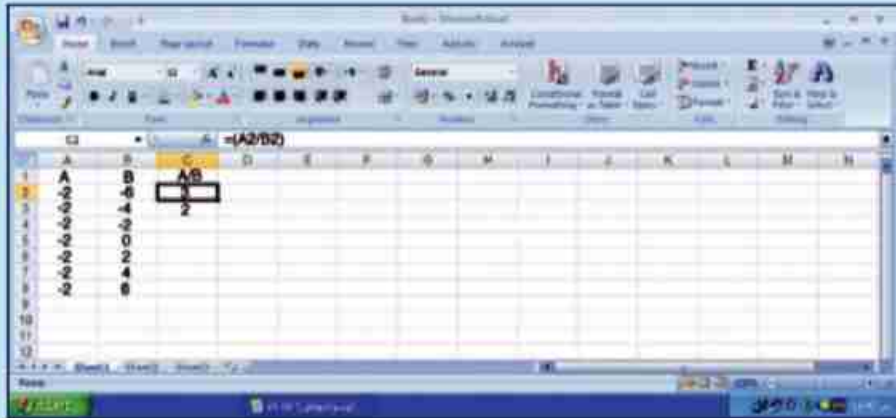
Book1 - Microsoft Excel

Home Insert Page Layout Formulas Data Review View Add-Ins Acrobat

Arial 10 General

Conditional Formatting Format as Table Cell Styles Insert Delete Format Sort & Filter Find & Select

Clipboard Font Alignment Number Styles Cells Editing

C2 =(A2/B2)

| | A | B | C | D | E | F | G | H | I | J | K | L | M | N |
|---|---|---|---|---|---|---|---|---|---|---|---|---|---|---|
| 1 | A | B | A/B | | | | | | | | | | | |
| 2 | -2 | -6 | 3 | | | | | | | | | | | |
| 3 | -2 | -4 | 2 | | | | | | | | | | | |
| 4 | -2 | -2 | | | | | | | | | | | | |
| 5 | -2 | 0 | | | | | | | | | | | | |
| 6 | -2 | 2 | | | | | | | | | | | | |
| 7 | -2 | 4 | | | | | | | | | | | | |
| 8 | -2 | 6 | | | | | | | | | | | | |
| 9 | | | | | | | | | | | | | | |
| 10 | | | | | | | | | | | | | | |
| 11 | | | | | | | | | | | | | | |
| 12 | | | | | | | | | | | | | | |

Sheet1 Sheet2 Sheet3

Ready

start